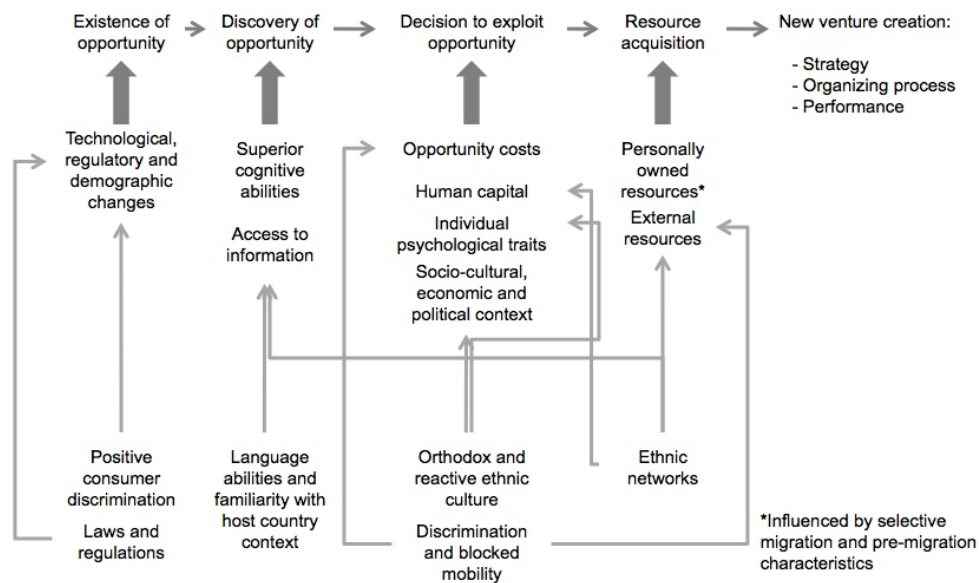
Existence of opportunity

Discovery of opportunity

Decision to exploit opportunity

Resource acquisition

New venture creation:

- Strategy
- Organizing process
- Performance

Technological, regulatory and demographic changes

Superior cognitive abilities

Access to information

Opportunity costs

Human capital

Individual psychological traits

Socio-cultural, economic and political context

Personally owned resources*

External resources

Positive consumer discrimination

Laws and regulations

Language abilities and familiarity with host country context

Orthodox and reactive ethnic culture

Discrimination and blocked mobility

Ethnic networks

*Influenced by selective migration and pre-migration characteristics